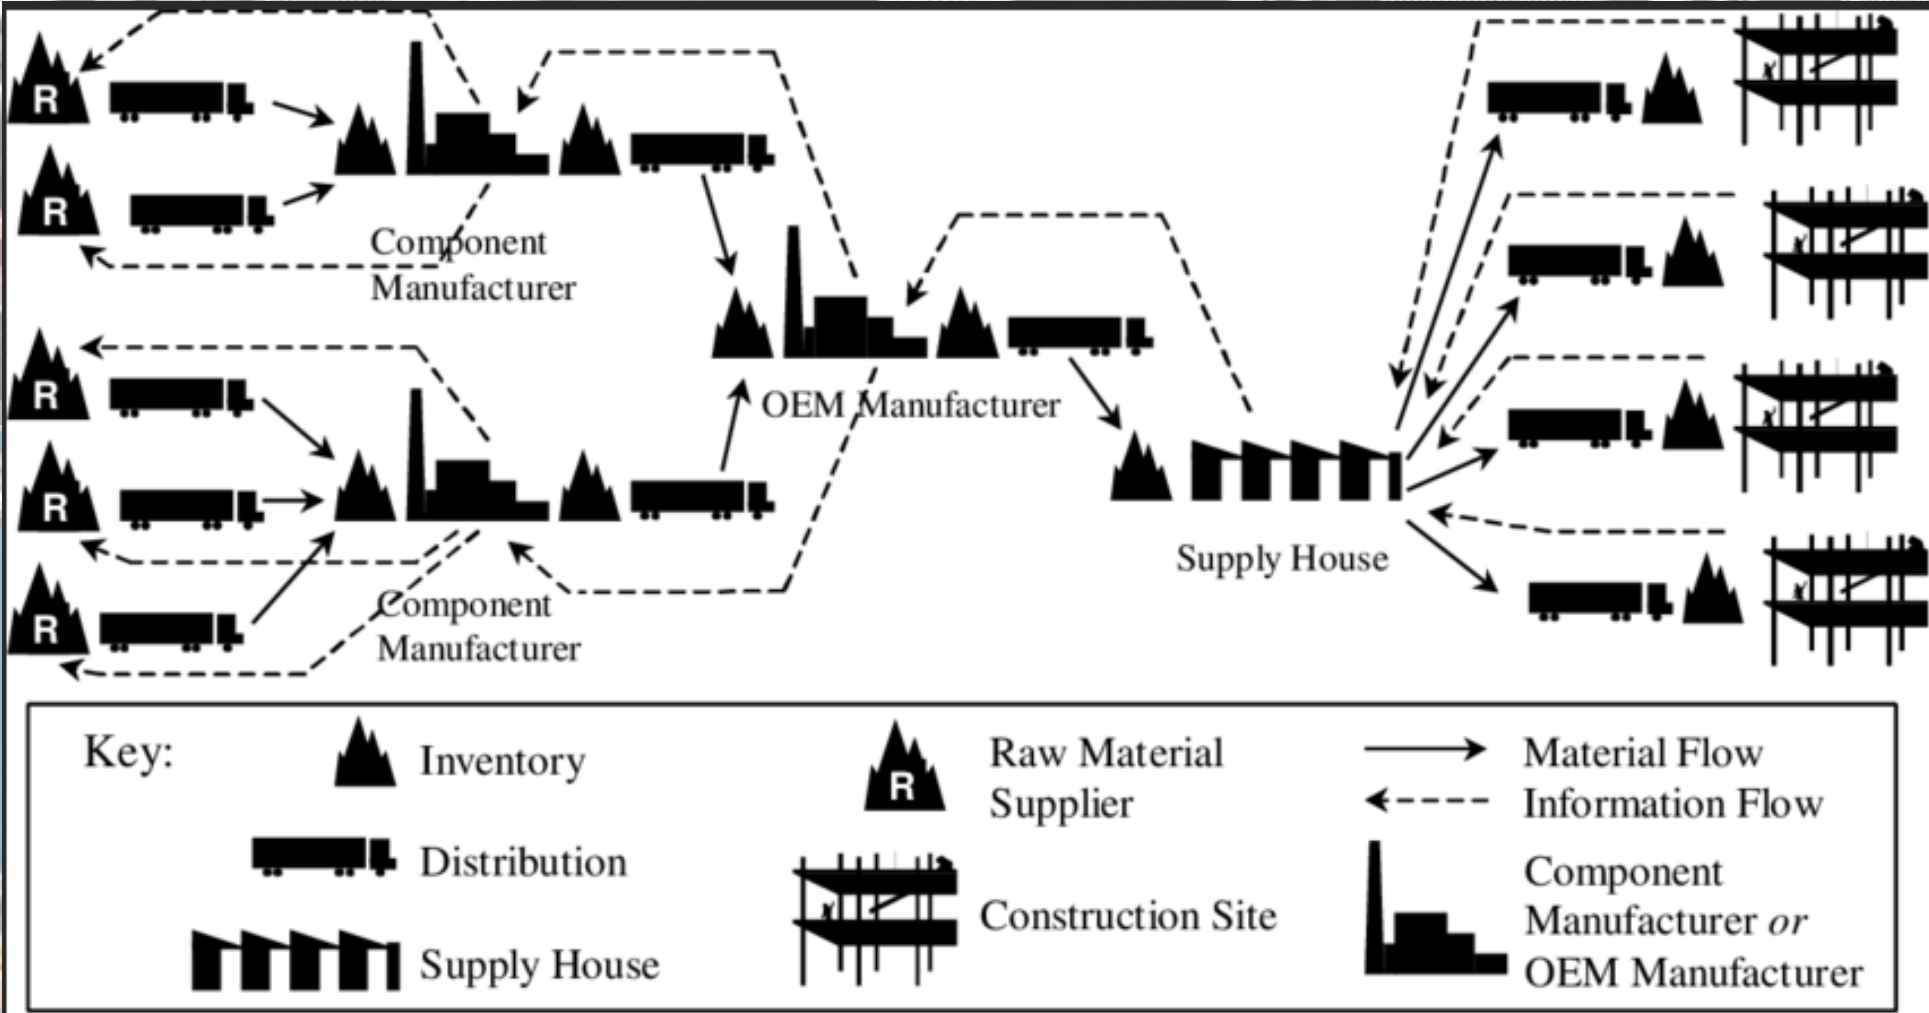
R

R

Component Manufacturer

R

R

R

Component Manufacturer

OEM Manufacturer

Supply House

Key:

Inventory

Distribution

Supply House

R

Raw Material Supplier

Construction Site

Material Flow

Information Flow

Component Manufacturer *or* OEM Manufacturer